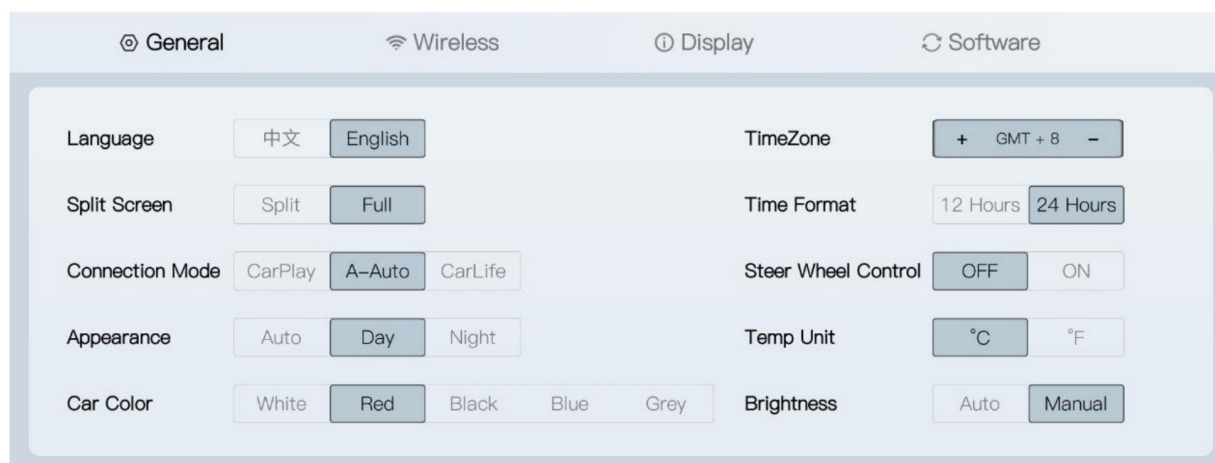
General Wireless Display Software

Language 中文 English

Split Screen Split Full

Connection Mode CarPlay A-Auto CarLife

Appearance Auto Day Night

Car Color White Red Black Blue Grey

TimeZone + GMT + 8 −

Time Format 12 Hours 24 Hours

Steer Wheel Control OFF ON

Temp Unit °C °F

Brightness Auto Manual